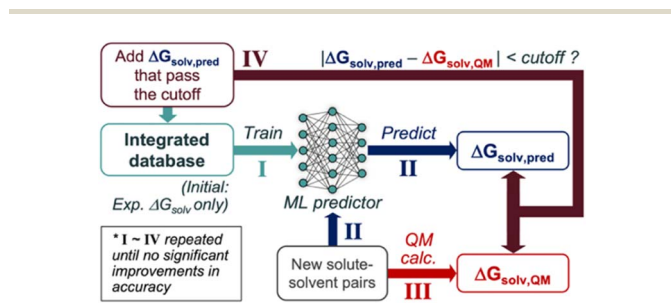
Add $\Delta G_{solv,pred}$ that pass the cutoff

IV

$|\Delta G_{solv,pred} - \Delta G_{solv,QM}| < cutoff$ ?

Integrated database

Train

I

(Initial: Exp. $\Delta G_{solv}$ only)

ML predictor

Predict

II

$\Delta G_{solv,pred}$

* I ~ IV repeated until no significant improvements in accuracy

II

New solute-solvent pairs

QM calc.

III

$\Delta G_{solv,QM}$